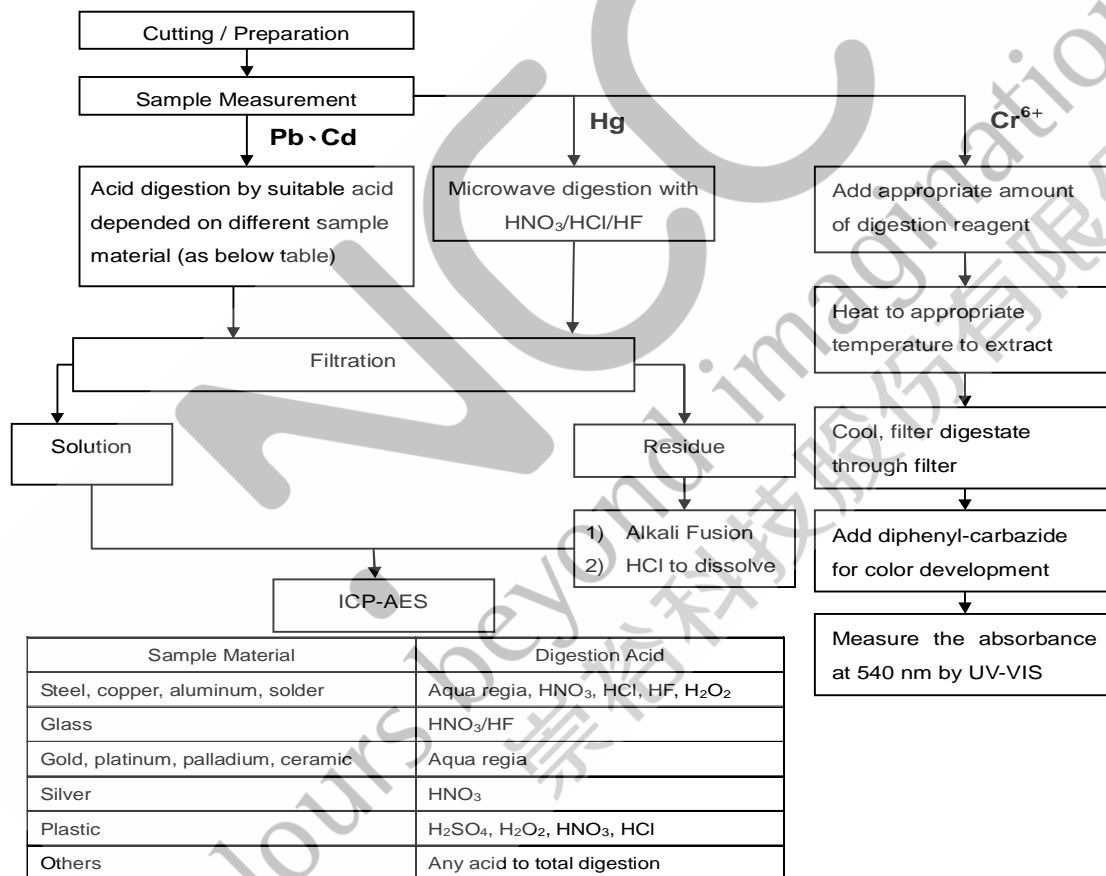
Cutting / Preparation

Sample Measurement

Pb、Cd

Hg

$Cr^{6+}$

Acid digestion by suitable acid depended on different sample material (as below table)

Microwave digestion with $HNO_3$/HCl/HF

Add appropriate amount of digestion reagent

Heat to appropriate temperature to extract

Filtration

Cool, filter digestate through filter

Solution

Residue

1) Alkali Fusion
2) HCl to dissolve

Add diphenyl-carbazide for color development

ICP-AES

Measure the absorbance at 540 nm by UV-VIS

| Sample Material | Digestion Acid |
|---|---|
| Steel, copper, aluminum, solder | Aqua regia, $HNO_3$, HCl, HF, $H_2O_2$ |
| Glass | $HNO_3$/HF |
| Gold, platinum, palladium, ceramic | Aqua regia |
| Silver | $HNO_3$ |
| Plastic | $H_2SO_4$, $H_2O_2$, $HNO_3$, HCl |
| Others | Any acid to total digestion |

yours beyond imagination
崇裕科技股份有限公司